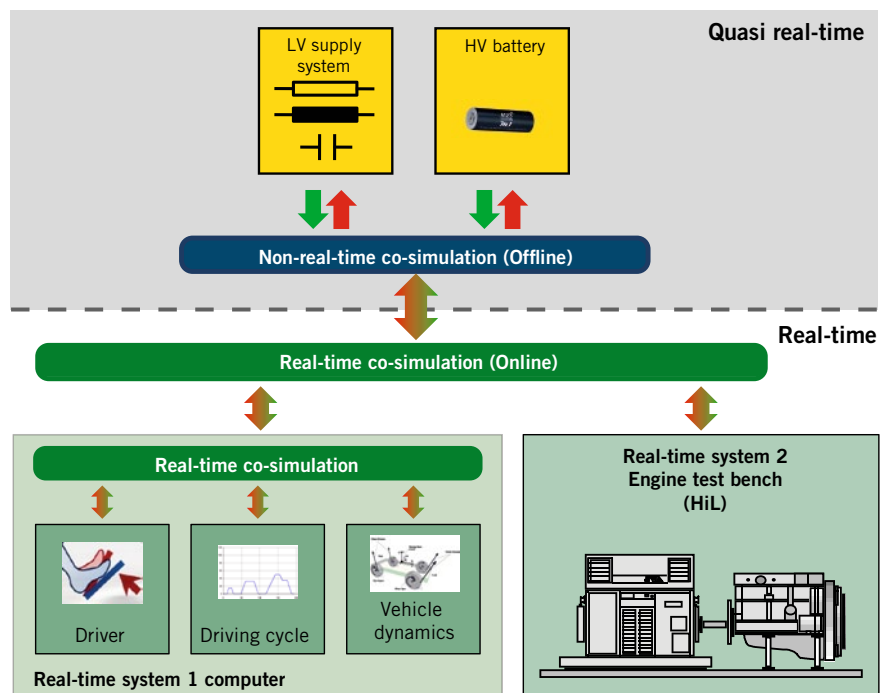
Quasi real-time

LV supply system

HV battery

Non-real-time co-simulation (Offline)

Real-time

Real-time co-simulation (Online)

Real-time co-simulation

Driver

Driving cycle

Vehicle dynamics

Real-time system 1 computer

Real-time system 2
Engine test bench
(HiL)